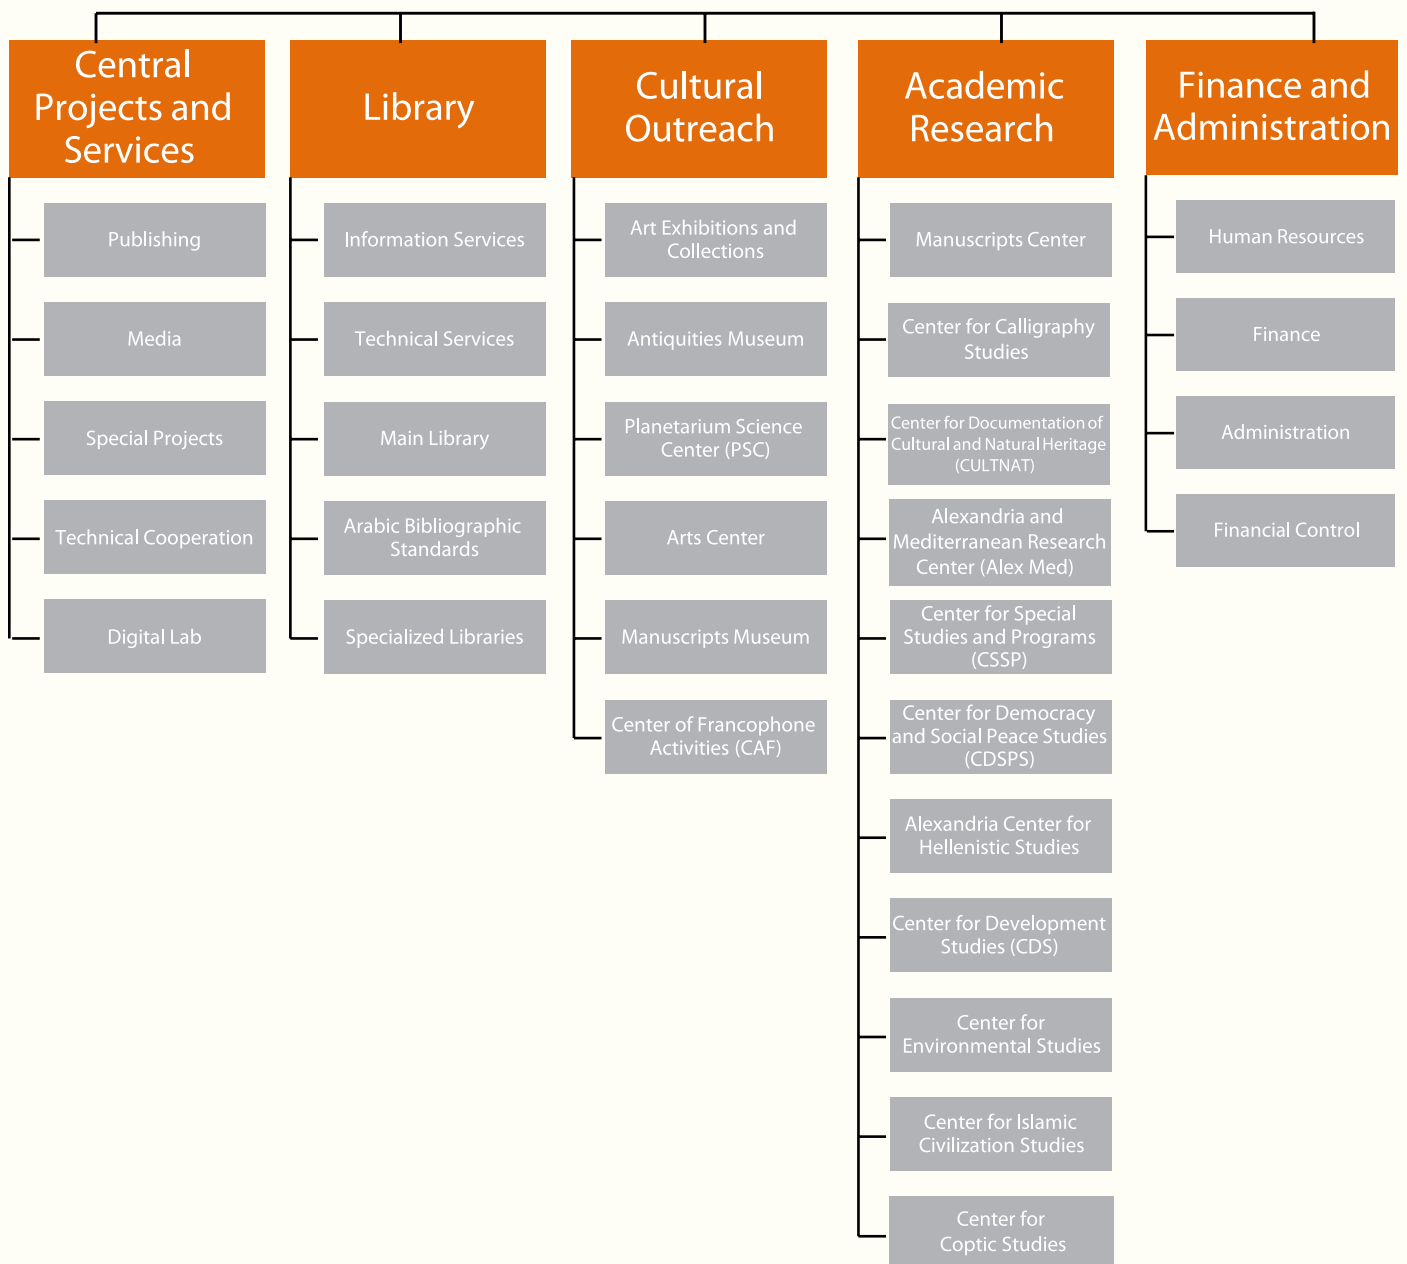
Central Projects and Services

Publishing

Media

Special Projects

Technical Cooperation

Digital Lab

Library

Information Services

Technical Services

Main Library

Arabic Bibliographic Standards

Specialized Libraries

Cultural Outreach

Art Exhibitions and Collections

Antiquities Museum

Planetarium Science Center (PSC)

Arts Center

Manuscripts Museum

Center of Francophone Activities (CAF)

Academic Research

Manuscripts Center

Center for Calligraphy Studies

Center for Documentation of Cultural and Natural Heritage (CULTNAT)

Alexandria and Mediterranean Research Center (Alex Med)

Center for Special Studies and Programs (CSSP)

Center for Democracy and Social Peace Studies (CDSPS)

Alexandria Center for Hellenistic Studies

Center for Development Studies (CDS)

Center for Environmental Studies

Center for Islamic Civilization Studies

Center for Coptic Studies

Finance and Administration

Human Resources

Finance

Administration

Financial Control